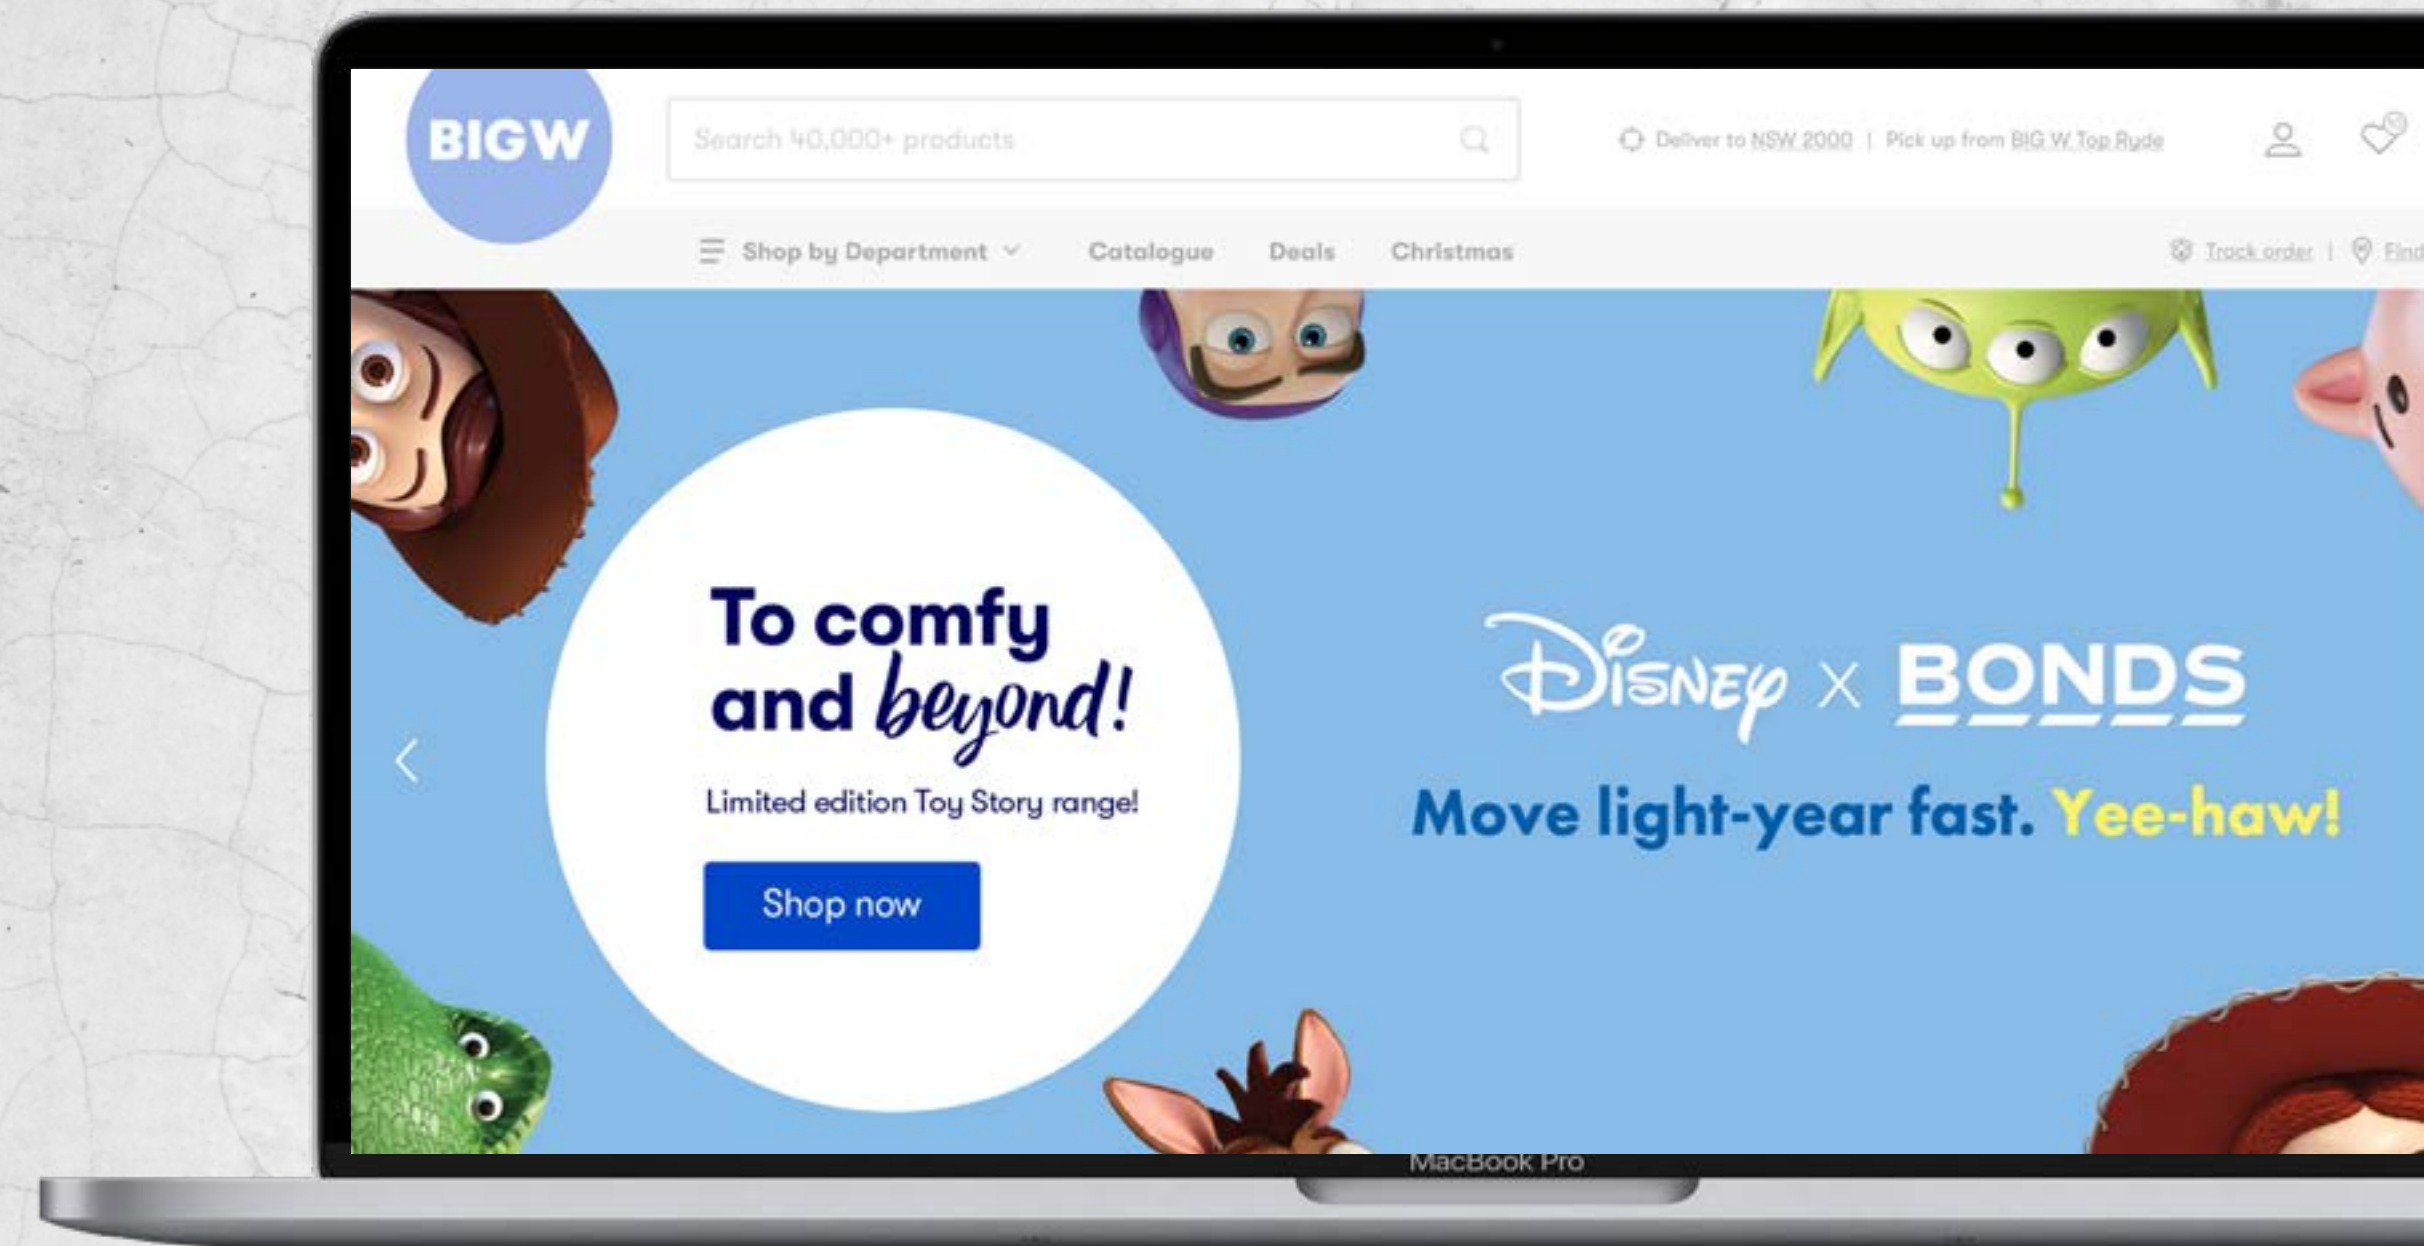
BIGW

Search 40,000+ products

Deliver to NSW 2000 | Pick up from BIG W Top Ryde

Shop by Department Catalogue Deals Christmas

Track order | Find

To comfy and beyond!

Limited edition Toy Story range!

Shop now

Disney x BONDS

Move light-year fast. Yee-haw!

MacBook Pro